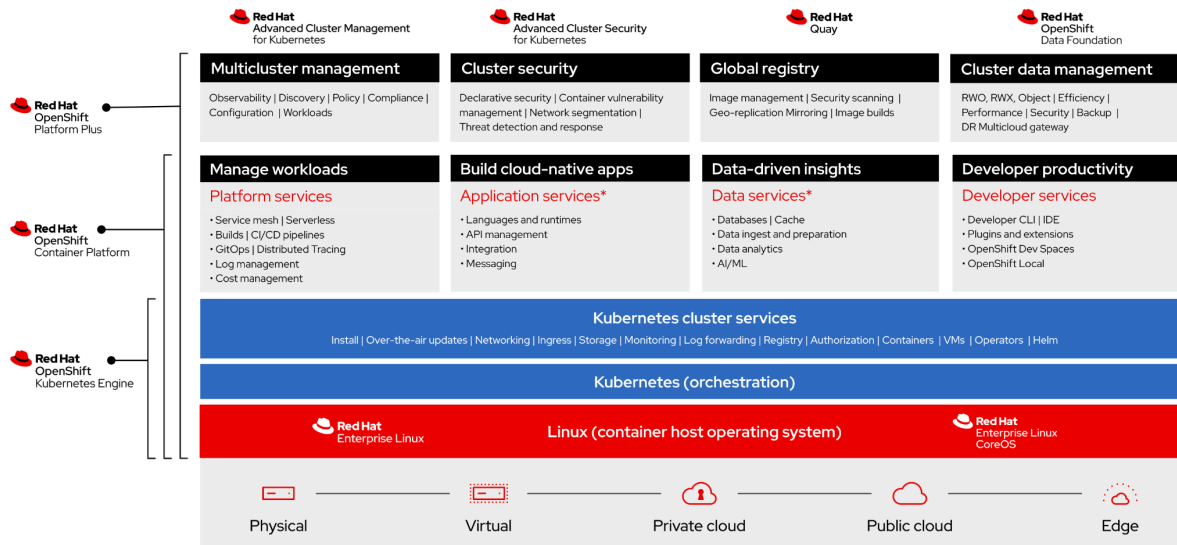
Red Hat
Advanced Cluster Management for Kubernetes

Red Hat
Advanced Cluster Security for Kubernetes

Red Hat
Quay

Red Hat
OpenShift
Data Foundation

Red Hat
OpenShift
Platform Plus

Multicluster management
Observability | Discovery | Policy | Compliance | Configuration | Workloads

Cluster security
Declarative security | Container vulnerability management | Network segmentation | Threat detection and response

Global registry
Image management | Security scanning | Geo-replication Mirroring | Image builds

Cluster data management
RWO, RWX, Object | Efficiency | Performance | Security | Backup | DR Multicloud gateway

Red Hat
OpenShift
Container Platform

Manage workloads
Platform services
• Service mesh | Serverless
• Builds | CI/CD pipelines
• GitOps | Distributed Tracing
• Log management
• Cost management

Build cloud-native apps
Application services*
• Languages and runtimes
• API management
• Integration
• Messaging

Data-driven insights
Data services*
• Databases | Cache
• Data ingest and preparation
• Data analytics
• AI/ML

Developer productivity
Developer services
• Developer CLI | IDE
• Plugins and extensions
• OpenShift Dev Spaces
• OpenShift Local

Red Hat
OpenShift
Kubernetes Engine

Kubernetes cluster services
Install | Over-the-air updates | Networking | Ingress | Storage | Monitoring | Log forwarding | Registry | Authorization | Containers | VMs | Operators | Helm

Kubernetes (orchestration)

Red Hat
Enterprise Linux

Linux (container host operating system)

Red Hat
Enterprise Linux
CoreOS

Physical
Virtual
Private cloud
Public cloud
Edge